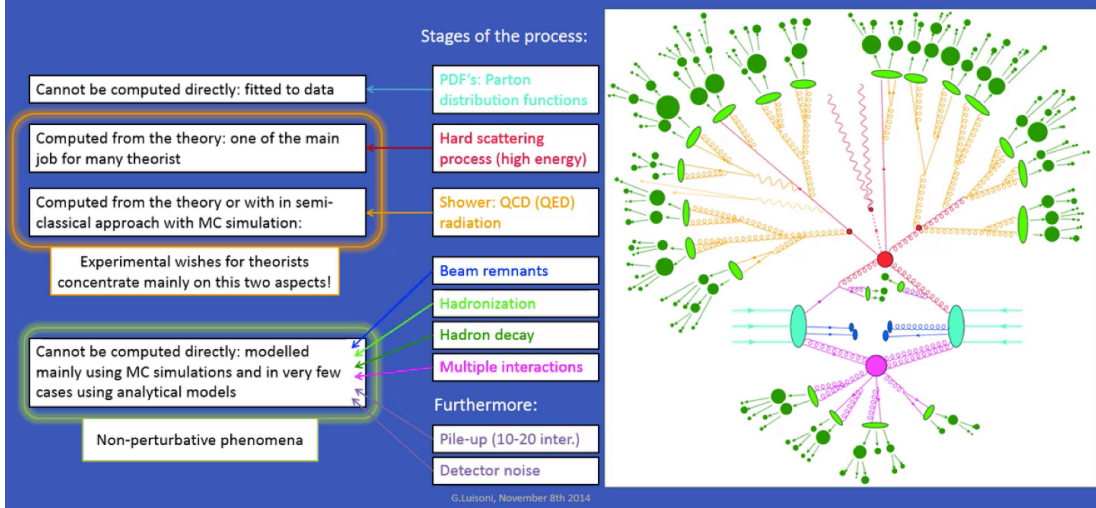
Stages of the process:

Cannot be computed directly: fitted to data

PDF's: Parton distribution functions

Computed from the theory: one of the main job for many theorist

Hard scattering process (high energy)

Computed from the theory or with in semi-classical approach with MC simulation:

Shower: QCD (QED) radiation

Experimental wishes for theorists concentrate mainly on this two aspects!

Beam remnants

Hadronization

Hadron decay

Cannot be computed directly: modelled mainly using MC simulations and in very few cases using analytical models

Multiple interactions

Furthermore:

Non-perturbative phenomena

Pile-up (10-20 inter.)

Detector noise

G.Luisoni, November 8th 2014